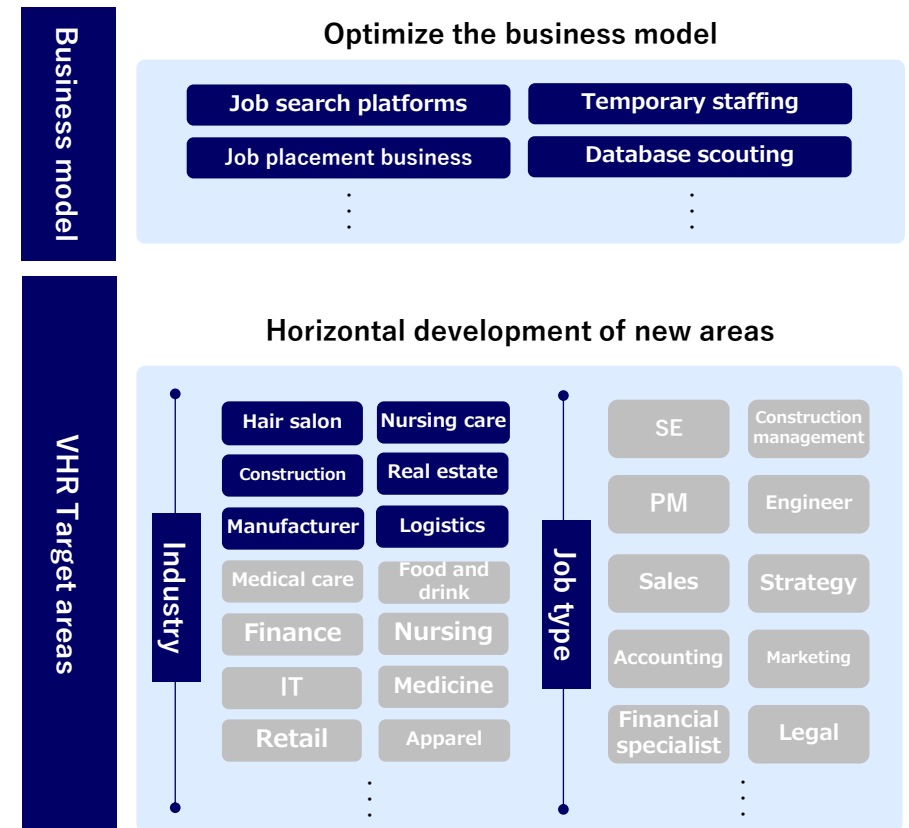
Business model

Optimize the business model

Job search platforms
Temporary staffing
Job placement business
Database scouting

VHR Target areas

Horizontal development of new areas

Industry

Hair salon
Nursing care
Construction
Real estate
Manufacturer
Logistics
Medical care
Food and drink
Finance
Nursing
IT
Medicine
Retail
Apparel

Job type

SE
Construction management
PM
Engineer
Sales
Strategy
Accounting
Marketing
Financial specialist
Legal